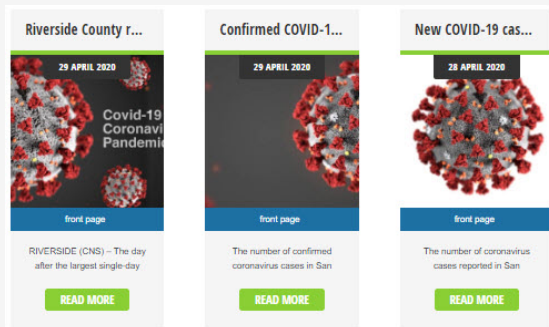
Riverside County r...

29 APRIL 2020

Covid-19 Coronavi Pandemi

front page

RIVERSIDE (CNS) – The day after the largest single-day

READ MORE

Confirmed COVID-1...

29 APRIL 2020

front page

The number of confirmed coronavirus cases in San

READ MORE

New COVID-19 cas...

28 APRIL 2020

front page

The number of coronavirus cases reported in San

READ MORE